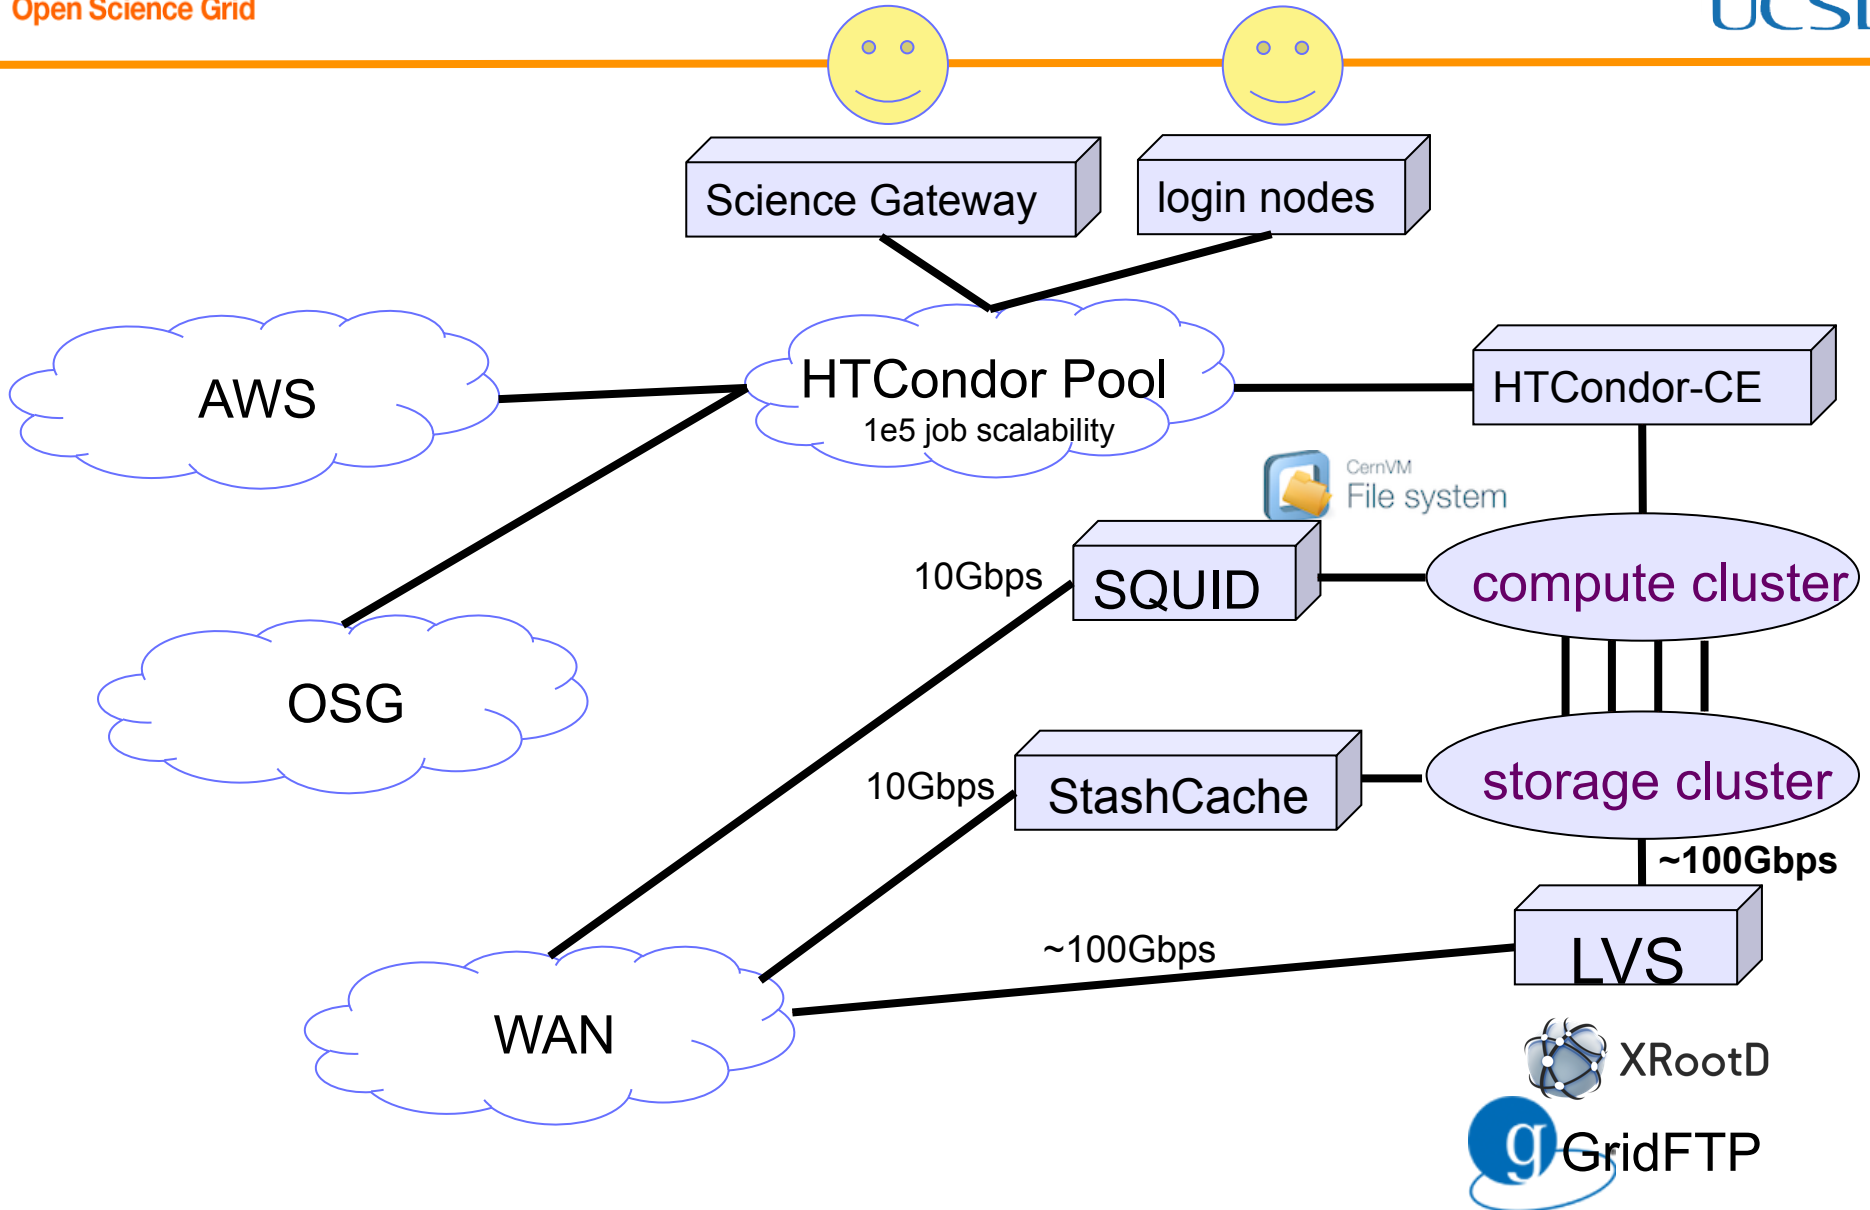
Open Science Grid

UCSI

Science Gateway

login nodes

AWS

HTCondor Pool
1e5 job scalability

HTCondor-CE

CernVM
File system

10Gbps

SQUID

compute cluster

OSG

10Gbps

StashCache

storage cluster

~100Gbps

~100Gbps

LVS

WAN

XRootD

GridFTP